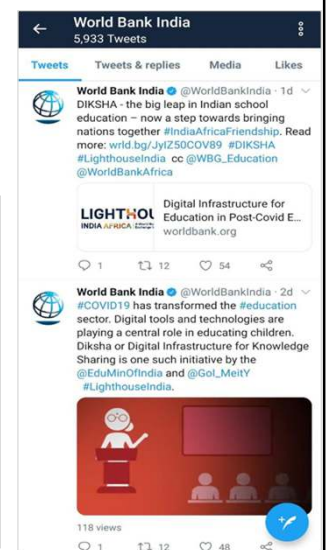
World Bank India
5,933 Tweets

Tweets
Tweets & replies
Media
Likes

World Bank India @WorldBankIndia · 1d
DIKSHA - the big leap in Indian school education – now a step towards bringing nations together #IndiaAfricaFriendship. Read more: wrld.bg/JylZ50COV89 #DIKSHA #LighthouseIndia cc @WBG_Education @WorldBankAfrica

LIGHTHOU
INDIA AFRICA
Digital Infrastructure for Education in Post-Covid E...
worldbank.org

1 12 54

World Bank India @WorldBankIndia · 2d
#COVID19 has transformed the #education sector. Digital tools and technologies are playing a central role in educating children. Diksha or Digital Infrastructure for Knowledge Sharing is one such initiative by the @EduMinOfIndia and @GoI_MeitY #LighthouseIndia.

118 views

1 12 48